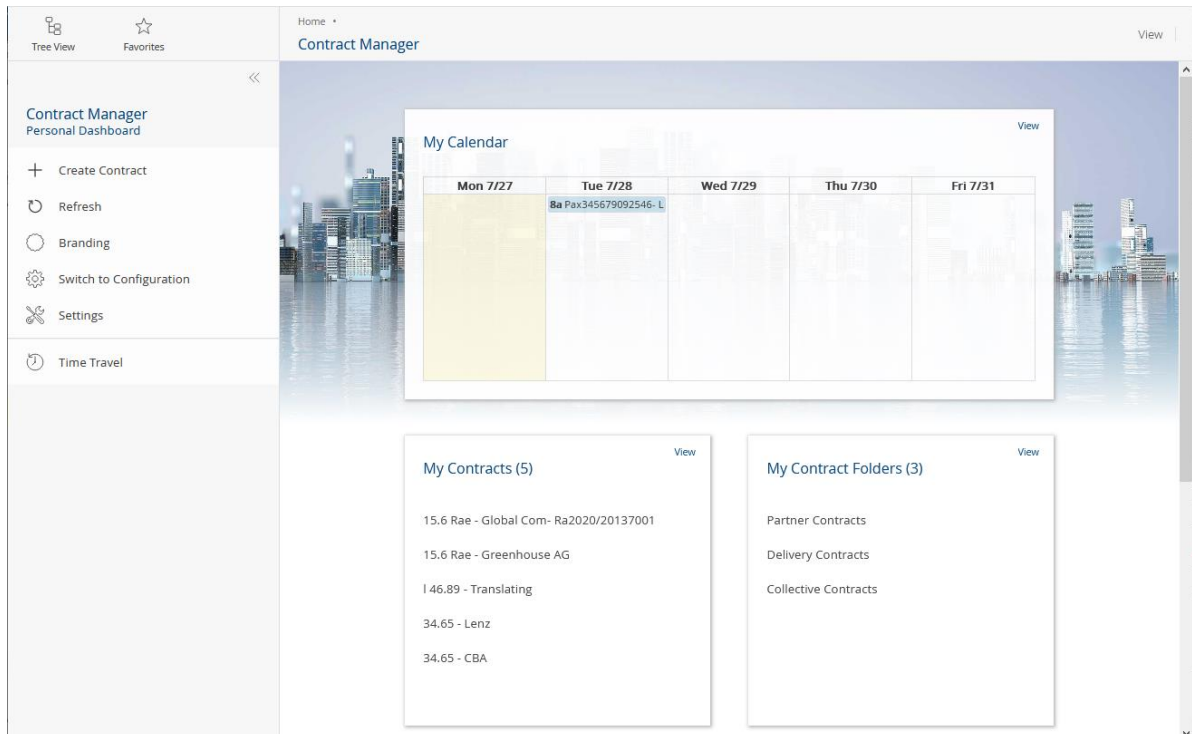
Tree View
Favorites

Home •
Contract Manager

View

Contract Manager
Personal Dashboard

Create Contract
Refresh
Branding
Switch to Configuration
Settings
Time Travel

My Calendar
View

| Mon 7/27 | Tue 7/28 | Wed 7/29 | Thu 7/30 | Fri 7/31 |
|---|---|---|---|---|
| | 8a Pax345679092546- L | | | |

My Contracts (5)
View

15.6 Rae - Global Com- Ra2020/20137001

15.6 Rae - Greenhouse AG

I 46.89 - Translating

34.65 - Lenz

34.65 - CBA

My Contract Folders (3)
View

Partner Contracts

Delivery Contracts

Collective Contracts